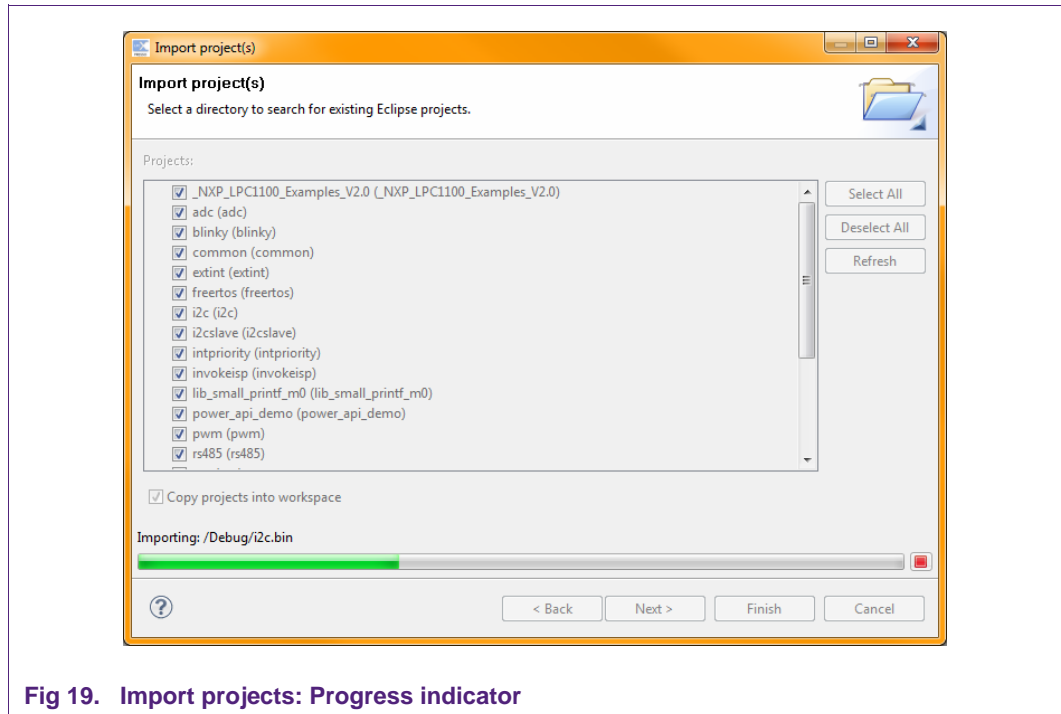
Import project(s)

Import project(s)

Select a directory to search for existing Eclipse projects.

Projects:

_NXP_LPC1100_Examples_V2.0 (_NXP_LPC1100_Examples_V2.0)
adc (adc)
blinky (blinky)
common (common)
extint (extint)
freertos (freertos)
i2c (i2c)
i2cslave (i2cslave)
intpriority (intpriority)
invokeisp (invokeisp)
lib_small_printf_m0 (lib_small_printf_m0)
power_api_demo (power_api_demo)
pwm (pwm)
rs485 (rs485)

Select All
Deselect All
Refresh

Copy projects into workspace

Importing: /Debug/i2c.bin

< Back
Next >
Finish
Cancel

Fig 19. Import projects: Progress indicator